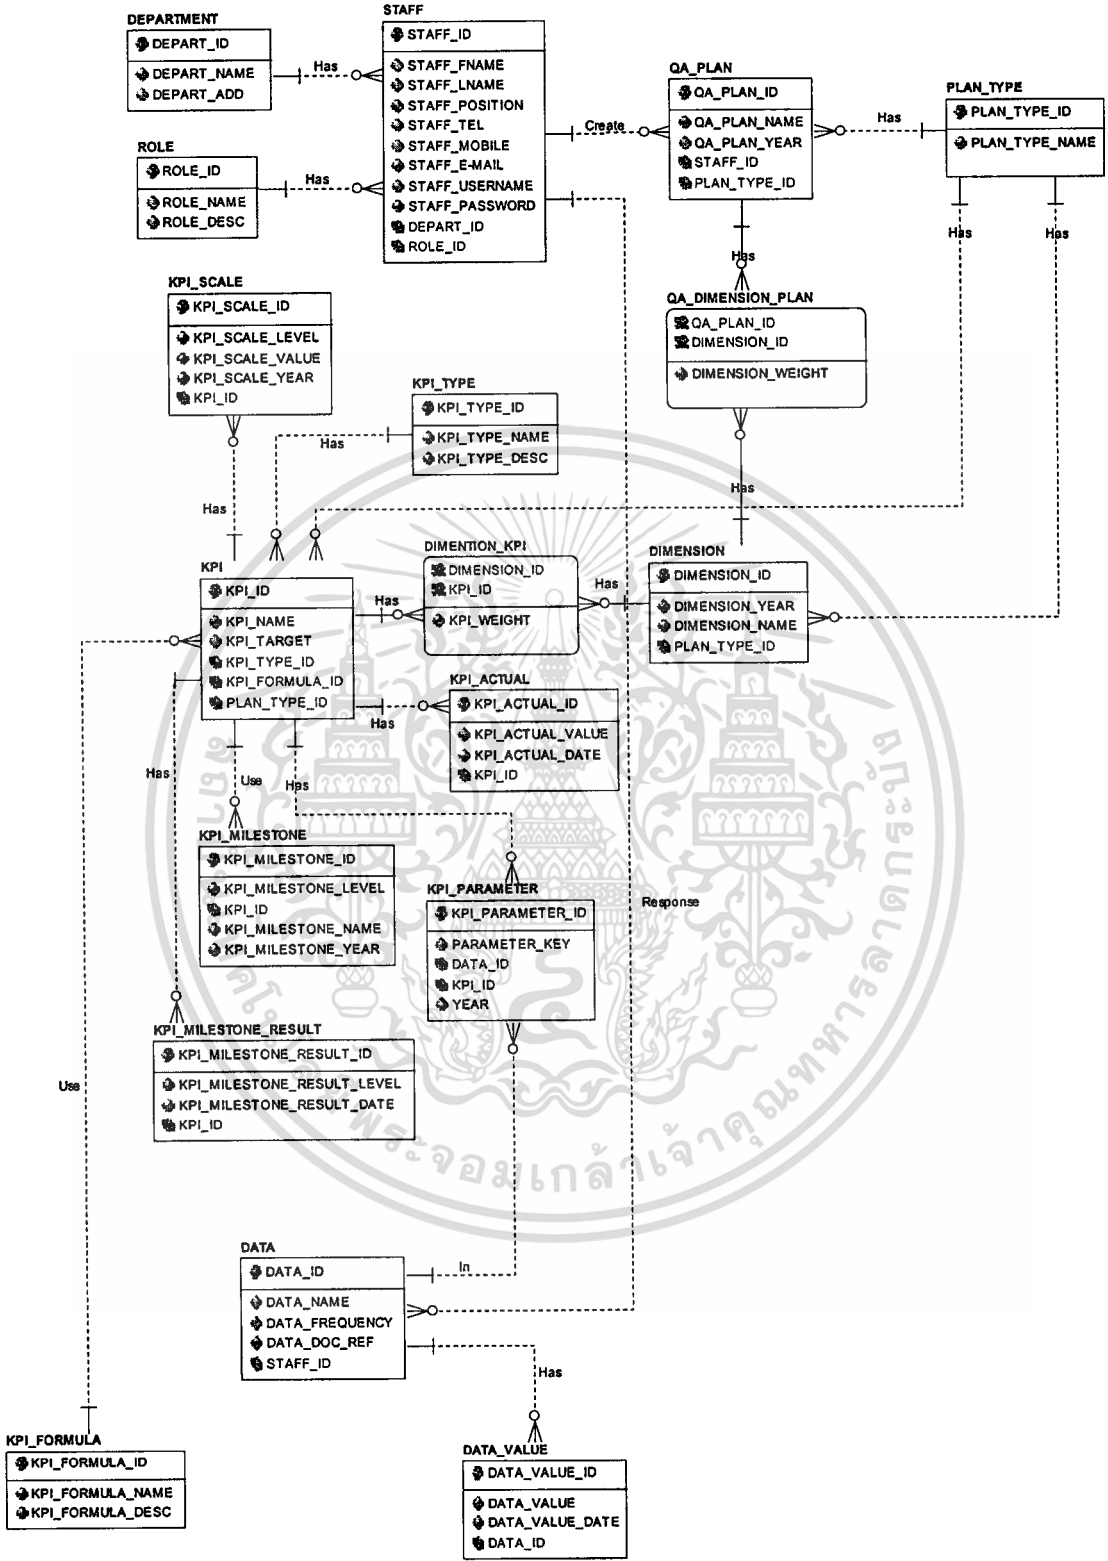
DEPARTMENT
DEPART_ID
DEPART_NAME
DEPART_ADD

Has

STAFF
STAFF_ID
STAFF_FNAME
STAFF_LNAME
STAFF_POSITION
STAFF_TEL
STAFF_MOBILE
STAFF_E-MAIL
STAFF_USERNAME
STAFF_PASSWORD
DEPART_ID
ROLE_ID

ROLE
ROLE_ID
ROLE_NAME
ROLE_DESC

Has

Create

QA_PLAN
QA_PLAN_ID
QA_PLAN_NAME
QA_PLAN_YEAR
STAFF_ID
PLAN_TYPE_ID

Has

PLAN_TYPE
PLAN_TYPE_ID
PLAN_TYPE_NAME

Has
Has
Has

QA_DIMENSION_PLAN
QA_PLAN_ID
DIMENSION_ID
DIMENSION_WEIGHT

KPI_SCALE
KPI_SCALE_ID
KPI_SCALE_LEVEL
KPI_SCALE_VALUE
KPI_SCALE_YEAR
KPI_ID

KPI_TYPE
KPI_TYPE_ID
KPI_TYPE_NAME
KPI_TYPE_DESC

Has
Has
Has

KPI
KPI_ID
KPI_NAME
KPI_TARGET
KPI_TYPE_ID
KPI_FORMULA_ID
PLAN_TYPE_ID

DIMENTION_KPI
DIMENSION_ID
KPI_ID
KPI_WEIGHT

Has
Has

DIMENSION
DIMENSION_ID
DIMENSION_YEAR
DIMENSION_NAME
PLAN_TYPE_ID

KPI_ACTUAL
KPI_ACTUAL_ID
KPI_ACTUAL_VALUE
KPI_ACTUAL_DATE
KPI_ID

Has
Has
Use
Has

KPI_MILESTONE
KPI_MILESTONE_ID
KPI_MILESTONE_LEVEL
KPI_ID
KPI_MILESTONE_NAME
KPI_MILESTONE_YEAR

KPI_PARAMETER
KPI_PARAMETER_ID
PARAMETER_KEY
DATA_ID
KPI_ID
YEAR

Response

KPI_MILESTONE_RESULT
KPI_MILESTONE_RESULT_ID
KPI_MILESTONE_RESULT_LEVEL
KPI_MILESTONE_RESULT_DATE
KPI_ID

Use

DATA
DATA_ID
DATA_NAME
DATA_FREQUENCY
DATA_DOC_REF
STAFF_ID

In
Has

KPI_FORMULA
KPI_FORMULA_ID
KPI_FORMULA_NAME
KPI_FORMULA_DESC

DATA_VALUE
DATA_VALUE_ID
DATA_VALUE
DATA_VALUE_DATE
DATA_ID

พระจอมเกล้าเจ้าคุณทหารลาดกระบัง